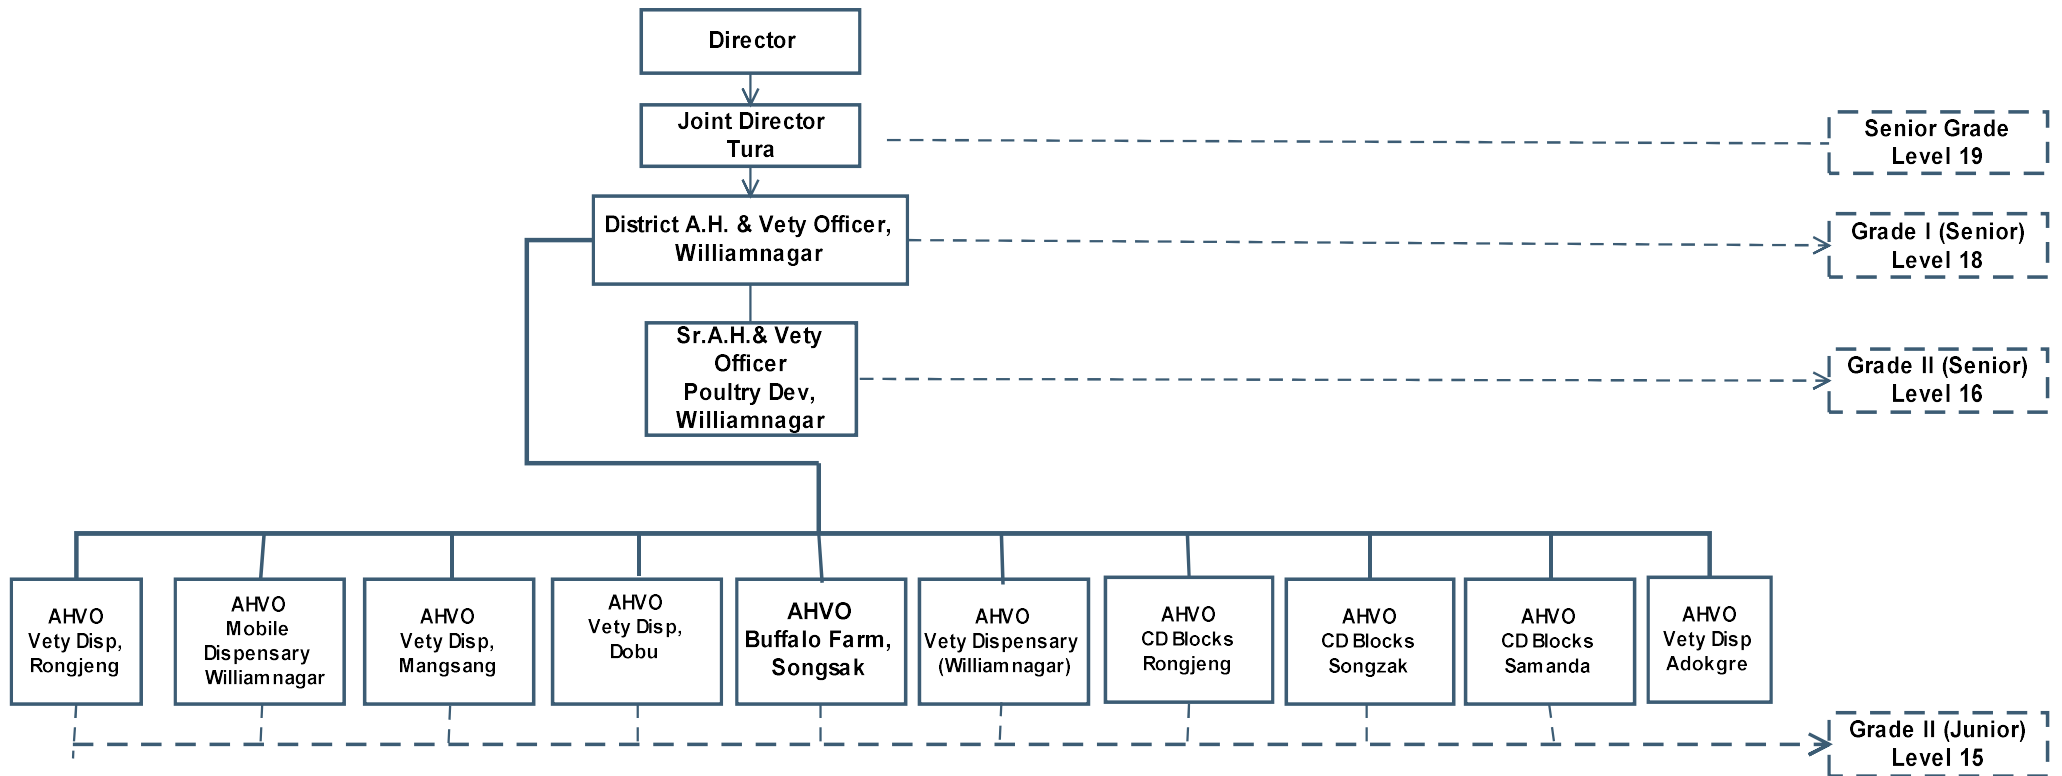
Director

Joint Director Tura

District A.H. & Vety Officer, Williamnagar

Sr.A.H.& Vety Officer Poultry Dev, Williamnagar

Senior Grade Level 19

Grade I (Senior) Level 18

Grade II (Senior) Level 16

AHVO Vety Disp, Rongjeng

AHVO Mobile Dispensary Williamnagar

AHVO Vety Disp, Mangsang

AHVO Vety Disp, Dobu

AHVO Buffalo Farm, Songsak

AHVO Vety Dispensary (Williamnagar)

AHVO CD Blocks Rongjeng

AHVO CD Blocks Songzak

AHVO CD Blocks Samanda

AHVO Vety Disp Adokgre

Grade II (Junior) Level 15